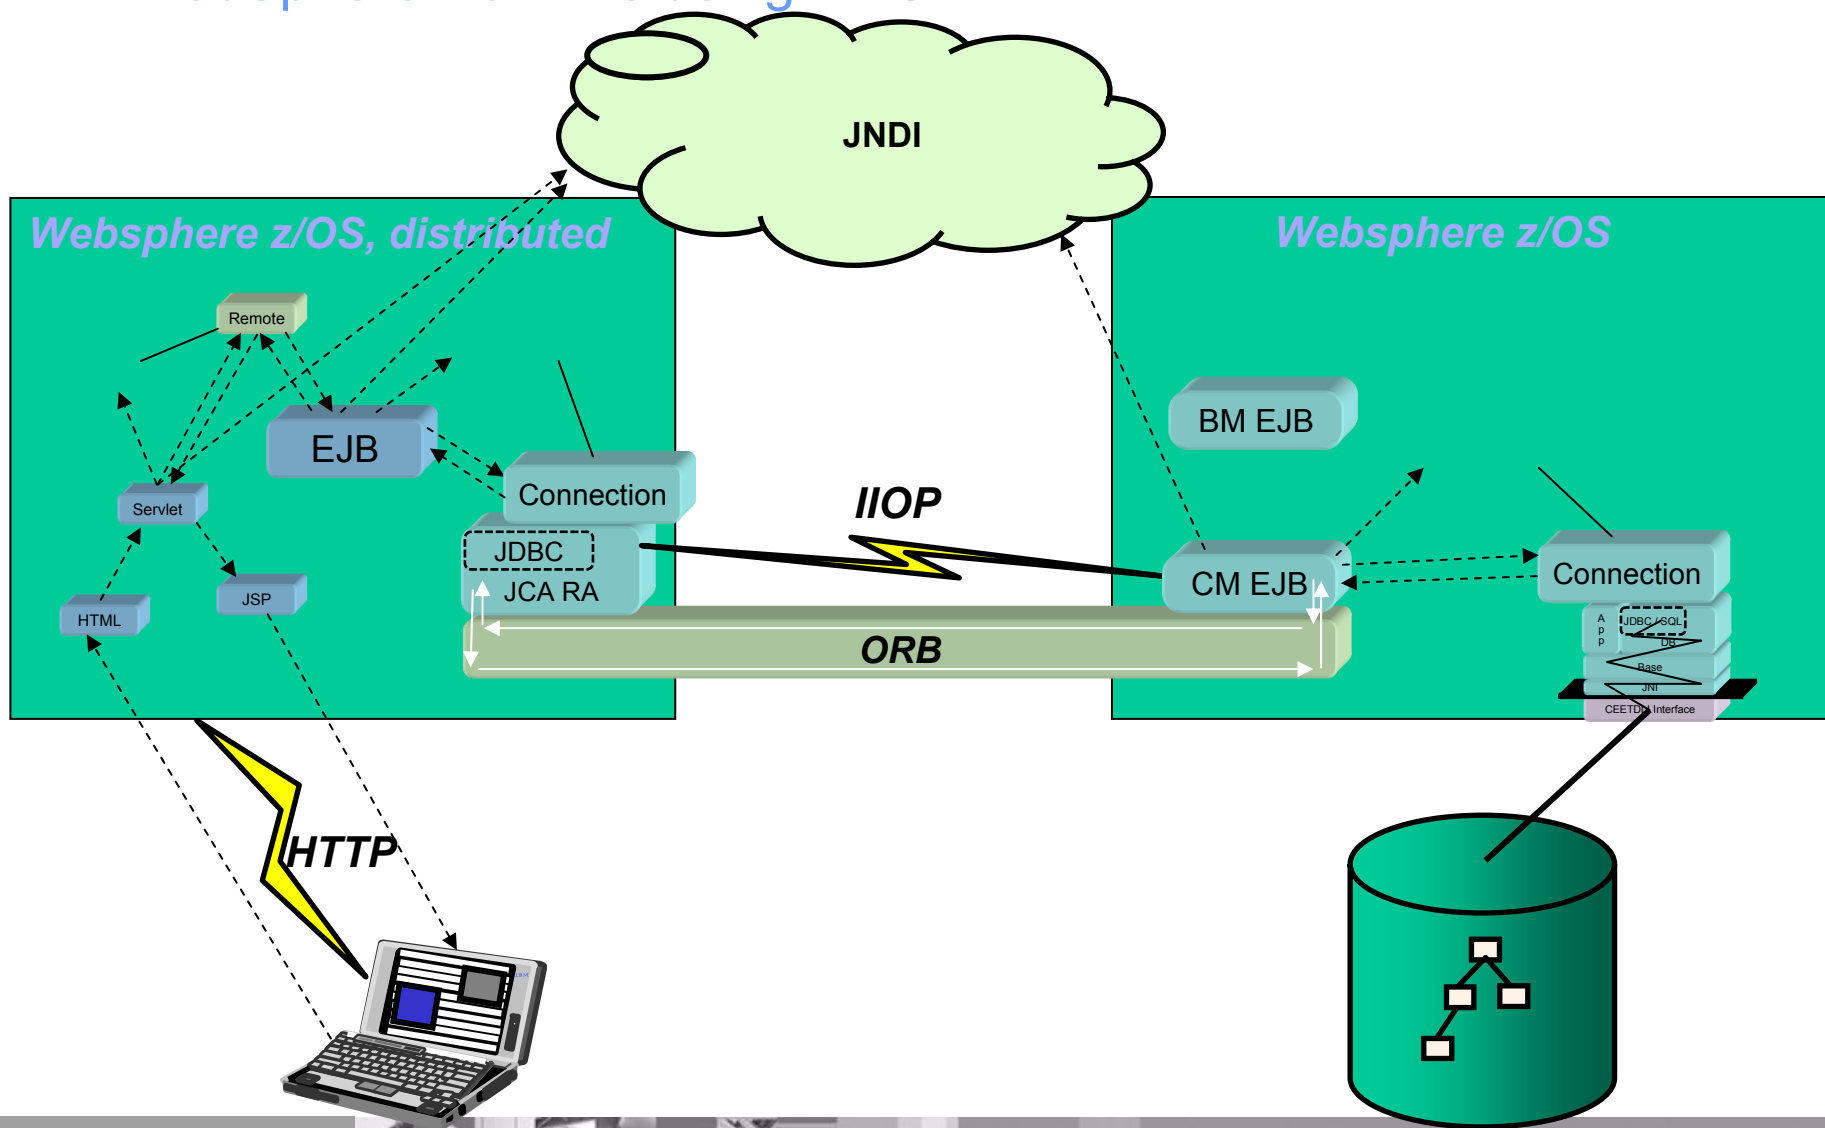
JNDI

Websphere z/OS, distributed

Websphere z/OS

Remote

EJB

Servlet

HTML

JSP

Connection

JDBC

JCA RA

IIOP

ORB

BM EJB

CM EJB

Connection

A
p
p

JDBC / SQL

DB

Base

JNI

CEETDLI Interface

HTTP